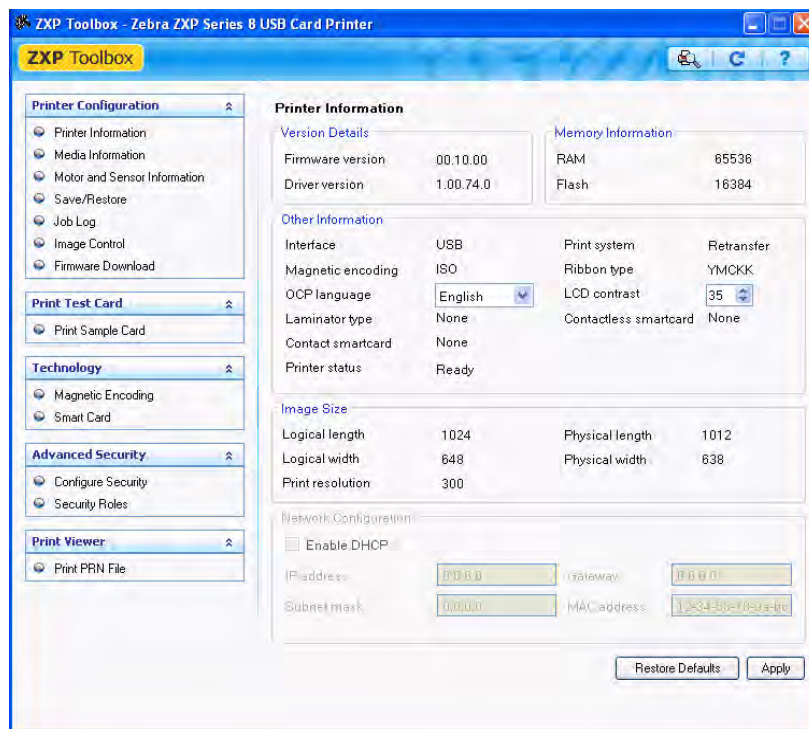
ZXP Toolbox - Zebra ZXP Series 8 USB Card Printer

ZXP Toolbox

Printer Configuration
Printer Information
Media Information
Motor and Sensor Information
Save/Restore
Job Log
Image Control
Firmware Download

Print Test Card
Print Sample Card

Technology
Magnetic Encoding
Smart Card

Advanced Security
Configure Security
Security Roles

Print Viewer
Print PRN File

Printer Information

Version Details
Firmware version 00.10.00
Driver version 1.00.74.0

Memory Information
RAM 65536
Flash 16384

Other Information
Interface USB
Magnetic encoding ISO
OCP language English
Laminator type None
Contact smartcard None
Printer status Ready
Print system Retransfer
Ribbon type YMCKK
LCD contrast 35
Contactless smartcard None

Image Size
Logical length 1024
Logical width 648
Print resolution 300
Physical length 1012
Physical width 638

Network Configuration
Enable DHCP
IP address 0.0.0.0
Gateway 0.0.0.0
Subnet mask 0.0.0.0
MAC address 12-34-56-78-9a-bc

Restore Defaults
Apply